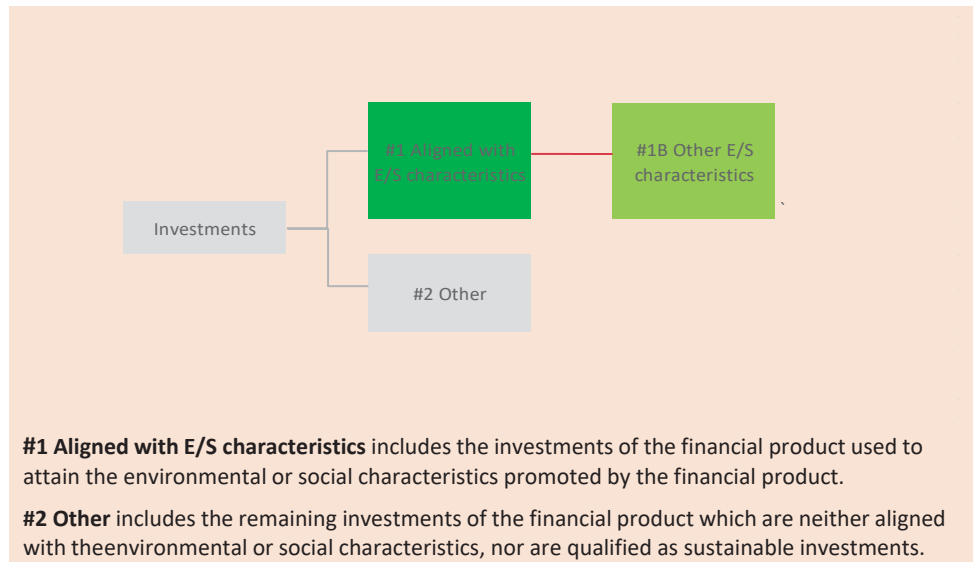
Investments

#1 Aligned with E/S characteristics

#1B Other E/S characteristics

#2 Other

**#1 Aligned with E/S characteristics** includes the investments of the financial product used to attain the environmental or social characteristics promoted by the financial product.

**#2 Other** includes the remaining investments of the financial product which are neither aligned with theenvironmental or social characteristics, nor are qualified as sustainable investments.